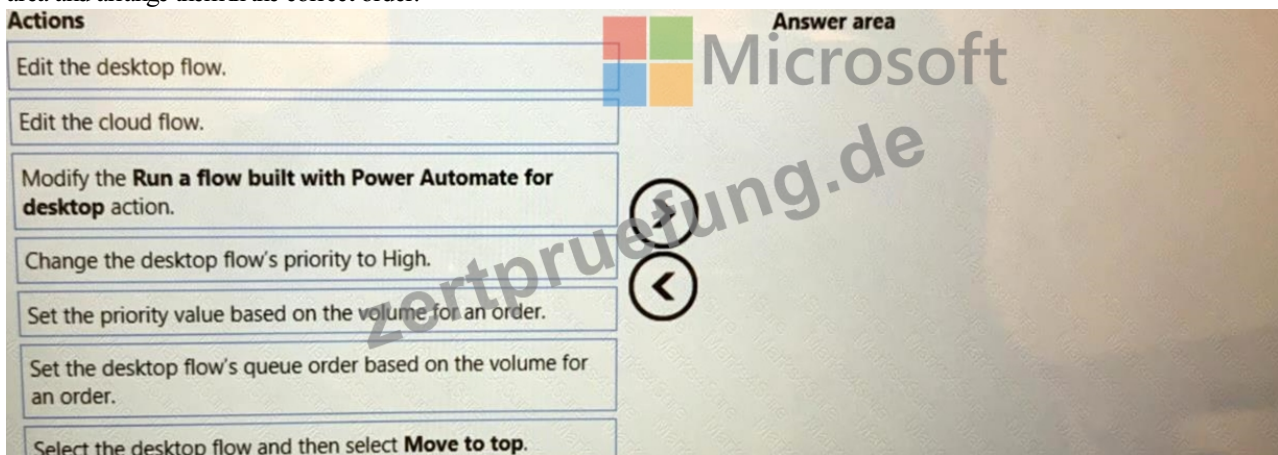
area and arrange them in the correct order.

Actions

Edit the desktop flow.

Edit the cloud flow.

Modify the **Run a flow built with Power Automate for desktop** action.

Change the desktop flow's priority to High.

Set the priority value based on the volume for an order.

Set the desktop flow's queue order based on the volume for an order.

Select the desktop flow and then select **Move to top**.

Answer area

Microsoft

zertpruefung.de